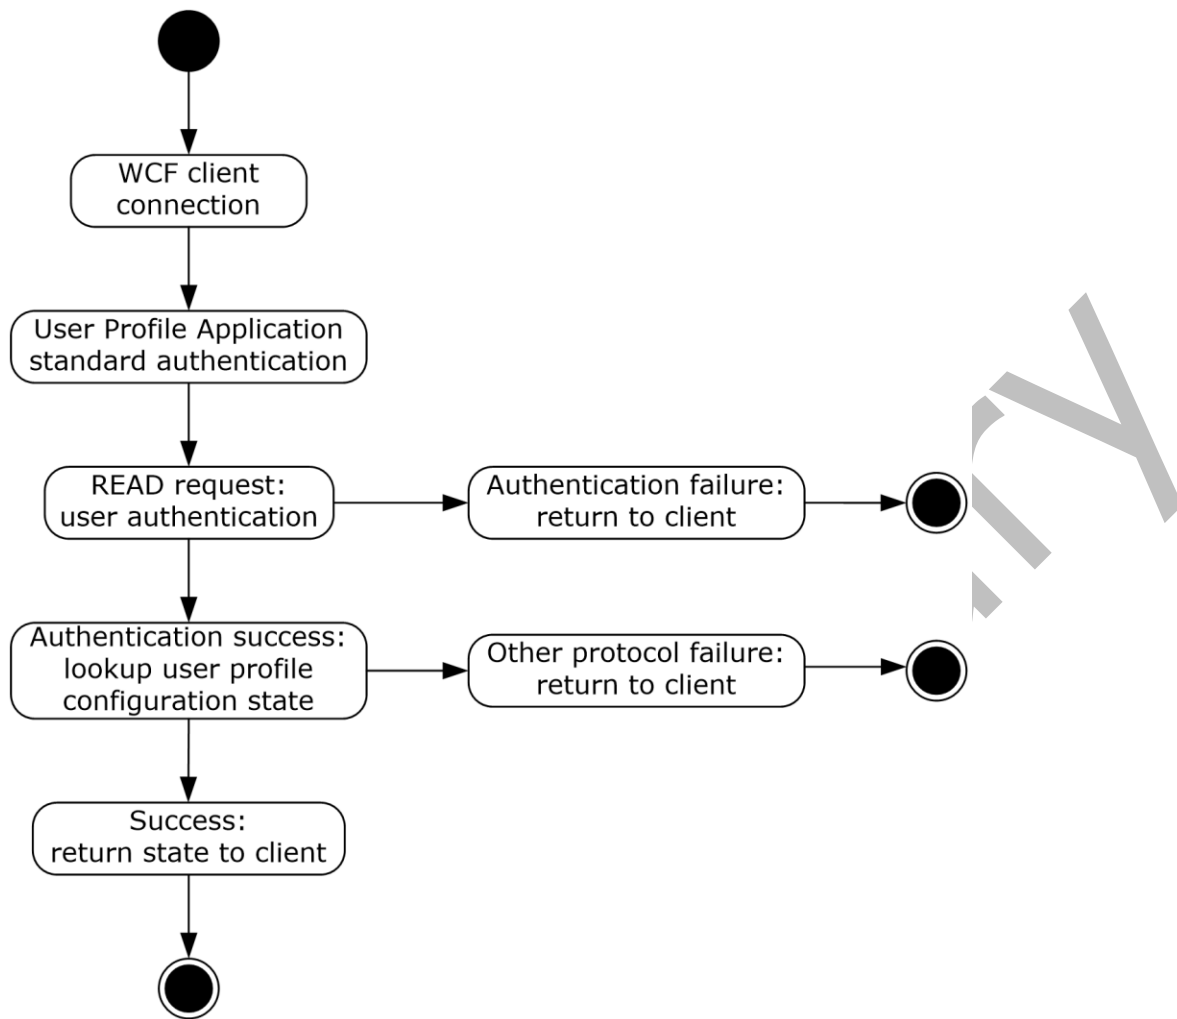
WCF client connection

User Profile Application standard authentication

READ request: user authentication

Authentication failure: return to client

Authentication success: lookup user profile configuration state

Other protocol failure: return to client

Success: return state to client